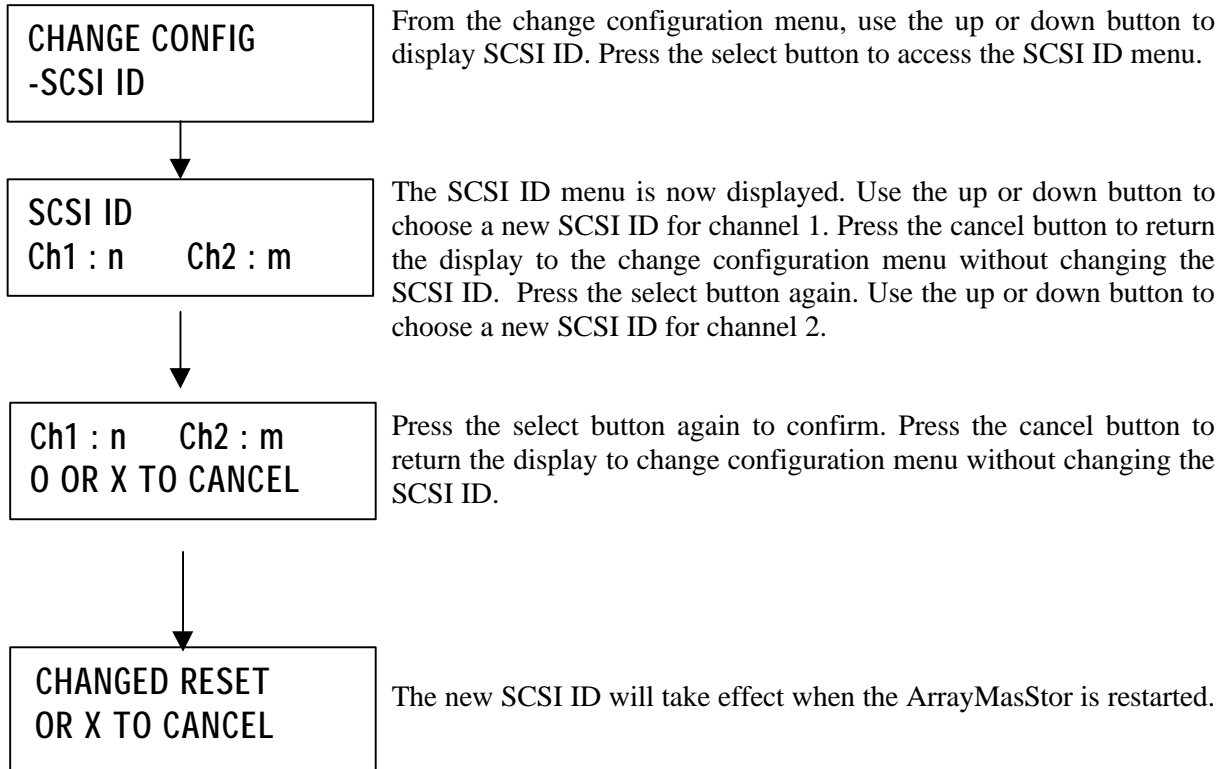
CHANGE CONFIG
-SCSI ID

From the change configuration menu, use the up or down button to display SCSI ID. Press the select button to access the SCSI ID menu.

SCSI ID
Ch1 : n Ch2 : m

The SCSI ID menu is now displayed. Use the up or down button to choose a new SCSI ID for channel 1. Press the cancel button to return the display to the change configuration menu without changing the SCSI ID. Press the select button again. Use the up or down button to choose a new SCSI ID for channel 2.

Ch1 : n Ch2 : m
O OR X TO CANCEL

Press the select button again to confirm. Press the cancel button to return the display to change configuration menu without changing the SCSI ID.

CHANGED RESET
OR X TO CANCEL

The new SCSI ID will take effect when the ArrayMasStor is restarted.